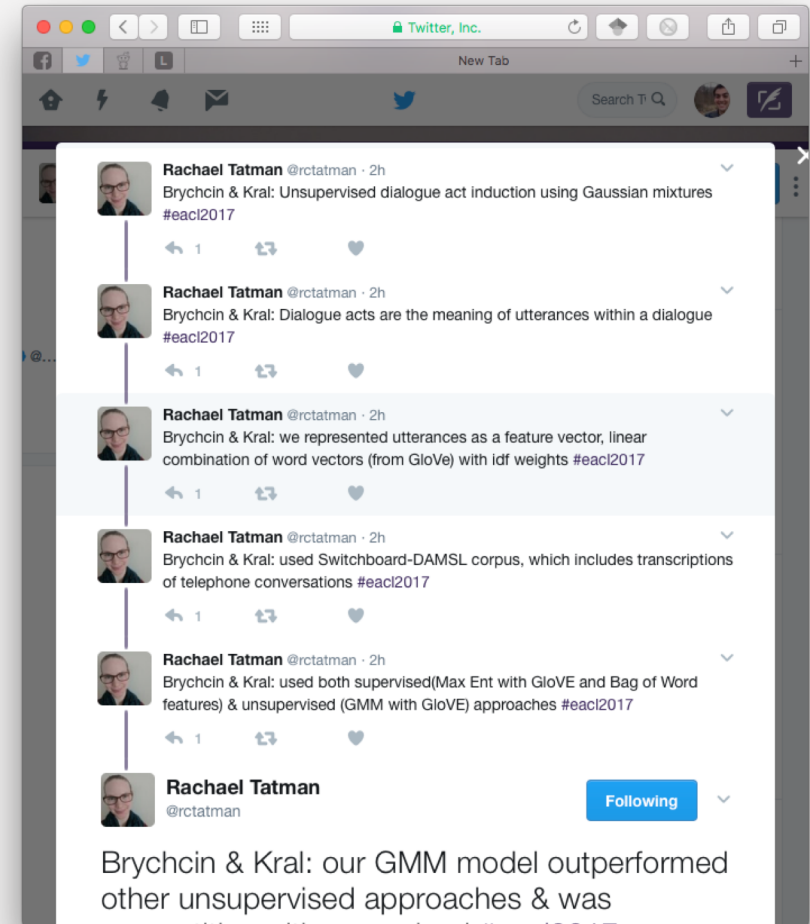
Twitter, Inc.

New Tab

Search T

Rachael Tatman @rctatman · 2h
Brychcin & Kral: Unsupervised dialogue act induction using Gaussian mixtures #eacl2017

1

Rachael Tatman @rctatman · 2h
Brychcin & Kral: Dialogue acts are the meaning of utterances within a dialogue #eacl2017

1

@...

Rachael Tatman @rctatman · 2h
Brychcin & Kral: we represented utterances as a feature vector, linear combination of word vectors (from GloVe) with idf weights #eacl2017

1

Rachael Tatman @rctatman · 2h
Brychcin & Kral: used Switchboard-DAMSL corpus, which includes transcriptions of telephone conversations #eacl2017

1

Rachael Tatman @rctatman · 2h
Brychcin & Kral: used both supervised(Max Ent with GloVE and Bag of Word features) & unsupervised (GMM with GloVE) approaches #eacl2017

1

Rachael Tatman
@rctatman

Following

Brychcin & Kral: our GMM model outperformed other unsupervised approaches & was
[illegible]